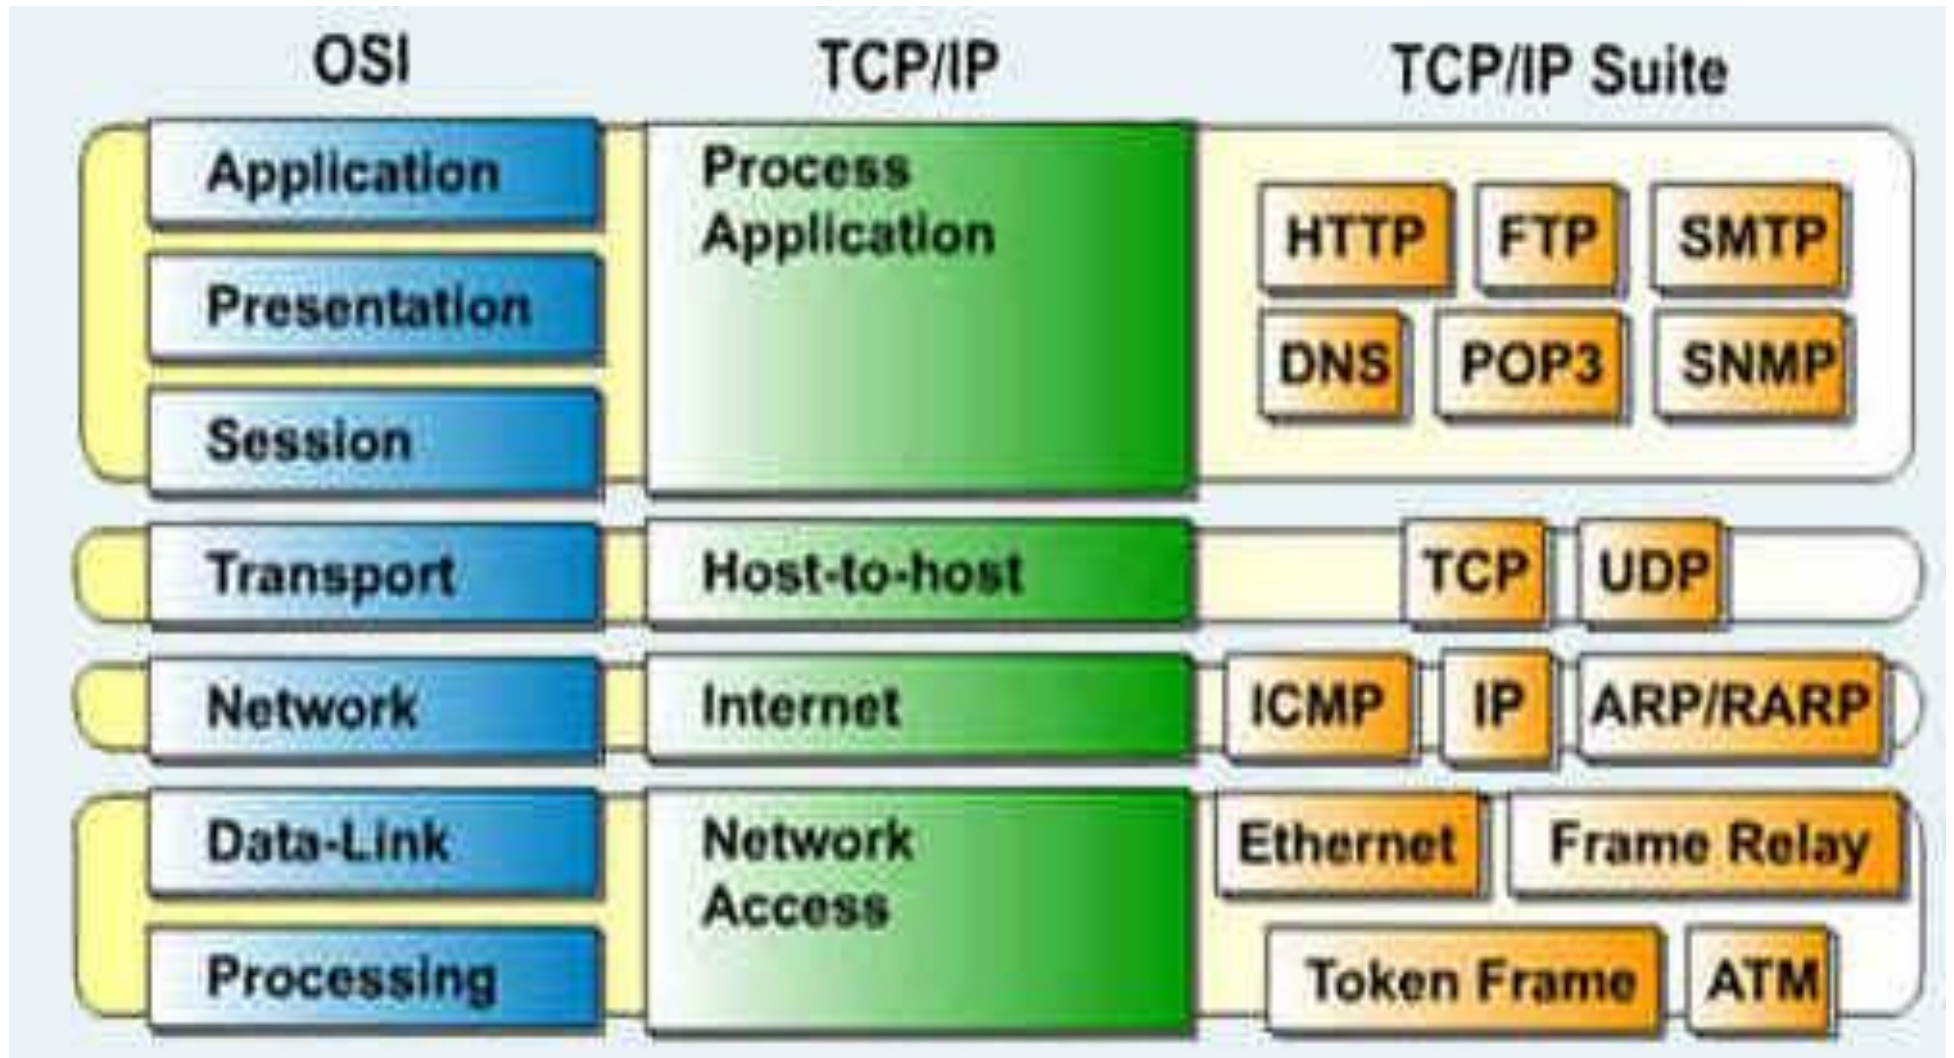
| OSI | TCP/IP | TCP/IP Suite |
|---|---|---|
| Application<br>Presentation<br>Session | Process Application | HTTP FTP SMTP<br>DNS POP3 SNMP |
| Transport | Host-to-host | TCP UDP |
| Network | Internet | ICMP IP ARP/RARP |
| Data-Link<br>Processing | Network Access | Ethernet Frame Relay<br>Token Frame ATM |